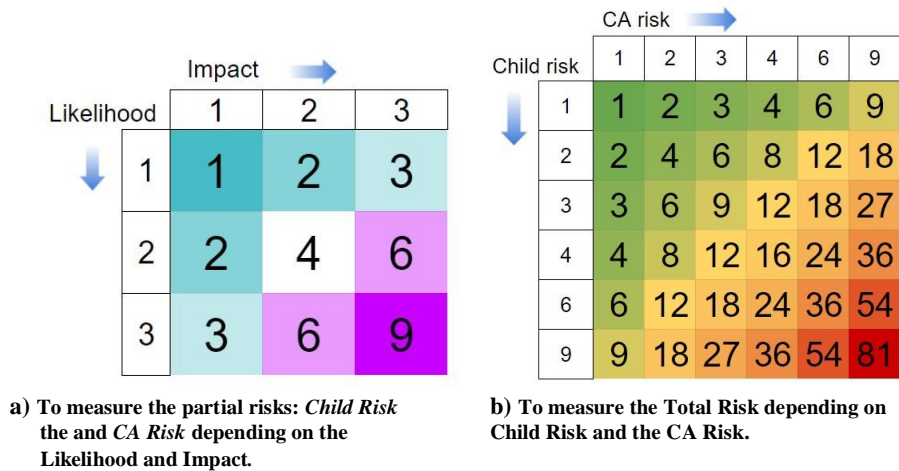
Impact

Likelihood

|  | 1 | 2 | 3 |
|---|---|---|---|
| 1 | 1 | 2 | 3 |
| 2 | 2 | 4 | 6 |
| 3 | 3 | 6 | 9 |

**a) To measure the partial risks: *Child Risk* the and *CA Risk* depending on the Likelihood and Impact.**

CA risk

Child risk

|  | 1 | 2 | 3 | 4 | 6 | 9 |
|---|---|---|---|---|---|---|
| 1 | 1 | 2 | 3 | 4 | 6 | 9 |
| 2 | 2 | 4 | 6 | 8 | 12 | 18 |
| 3 | 3 | 6 | 9 | 12 | 18 | 27 |
| 4 | 4 | 8 | 12 | 16 | 24 | 36 |
| 6 | 6 | 12 | 18 | 24 | 36 | 54 |
| 9 | 9 | 18 | 27 | 36 | 54 | 81 |

**b) To measure the Total Risk depending on Child Risk and the CA Risk.**